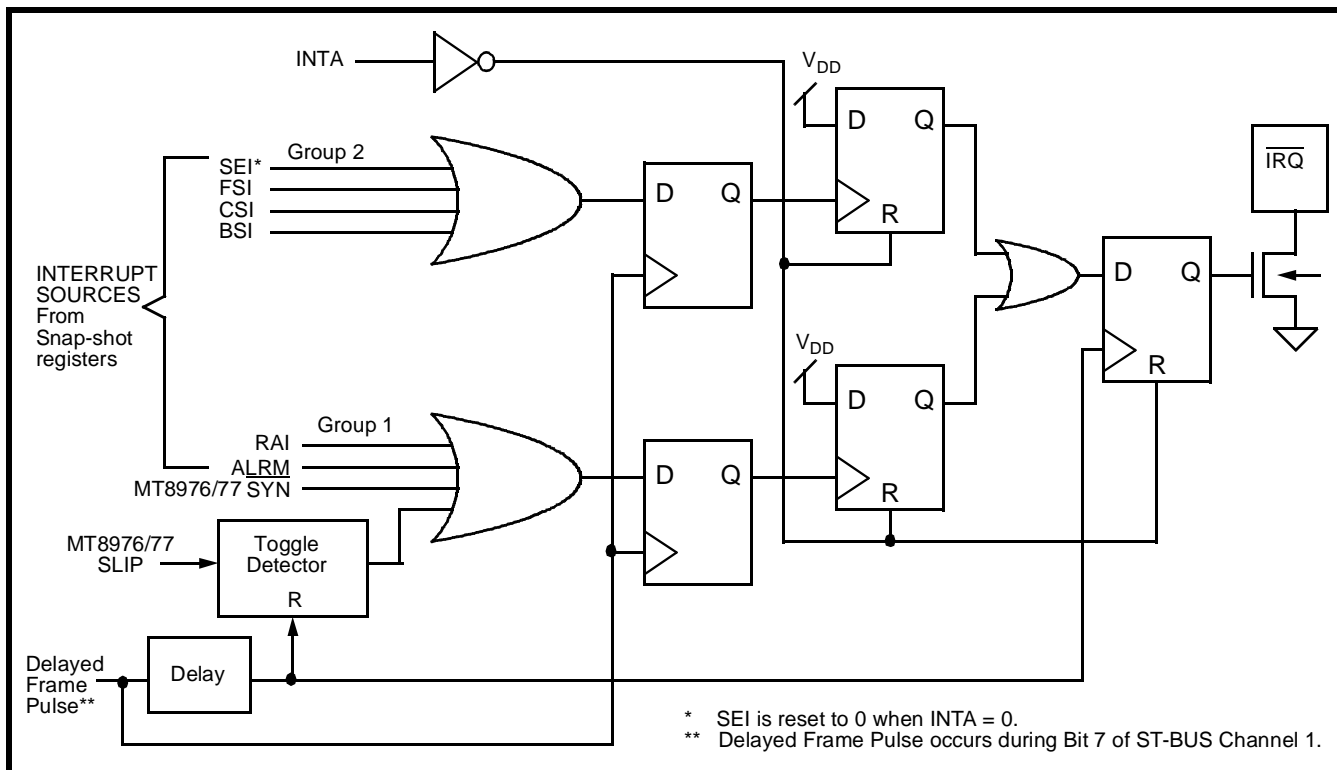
INTA

$V_{DD}$

D Q

R

$\overline{IRQ}$

SEI*
FSI
CSI
BSI

Group 2

D Q

INTERRUPT SOURCES From Snap-shot registers

D Q

R

$V_{DD}$

D Q

R

Group 1

RAI
A$\underline{LRM}$
MT8976/77 $\overline{SYN}$

D Q

D Q

R

MT8976/77 SLIP

Toggle Detector
R

Delayed Frame Pulse**

Delay

* SEI is reset to 0 when INTA = 0.
** Delayed Frame Pulse occurs during Bit 7 of ST-BUS Channel 1.